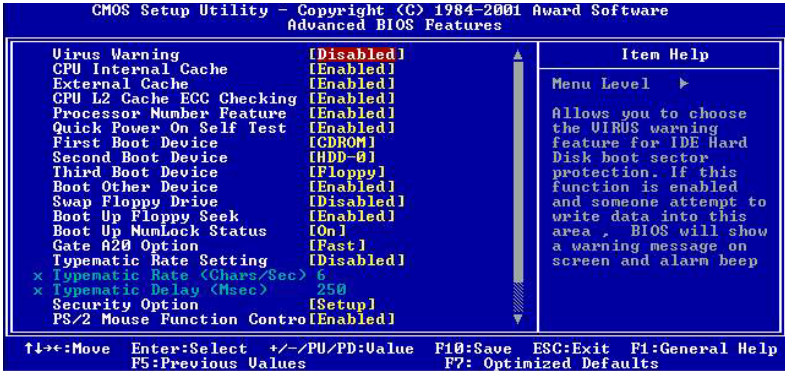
CMOS Setup Utility - Copyright (C) 1984-2001 Award Software
Advanced BIOS Features

| | |
|---|---|
| Virus Warning | [Disabled] |
| CPU Internal Cache | [Enabled] |
| External Cache | [Enabled] |
| CPU L2 Cache ECC Checking | [Enabled] |
| Processor Number Feature | [Enabled] |
| Quick Power On Self Test | [Enabled] |
| First Boot Device | [CDROM] |
| Second Boot Device | [HDD-0] |
| Third Boot Device | [Floppy] |
| Boot Other Device | [Enabled] |
| Swap Floppy Drive | [Disabled] |
| Boot Up Floppy Seek | [Enabled] |
| Boot Up NumLock Status | [On] |
| Gate A20 Option | [Fast] |
| Typematic Rate Setting | [Disabled] |
| x Typematic Rate (Chars/Sec) | 6 |
| x Typematic Delay (Msec) | 250 |
| Security Option | [Setup] |
| PS/2 Mouse Function Contro | [Enabled] |

Item Help

Menu Level ►

Allows you to choose the VIRUS warning feature for IDE Hard Disk boot sector protection. If this function is enabled and someone attempt to write data into this area , BIOS will show a warning message on screen and alarm beep

↑↓→←:Move Enter:Select +/-/PU/PD:Value F10:Save ESC:Exit F1:General Help
F5:Previous Values F7: Optimized Defaults